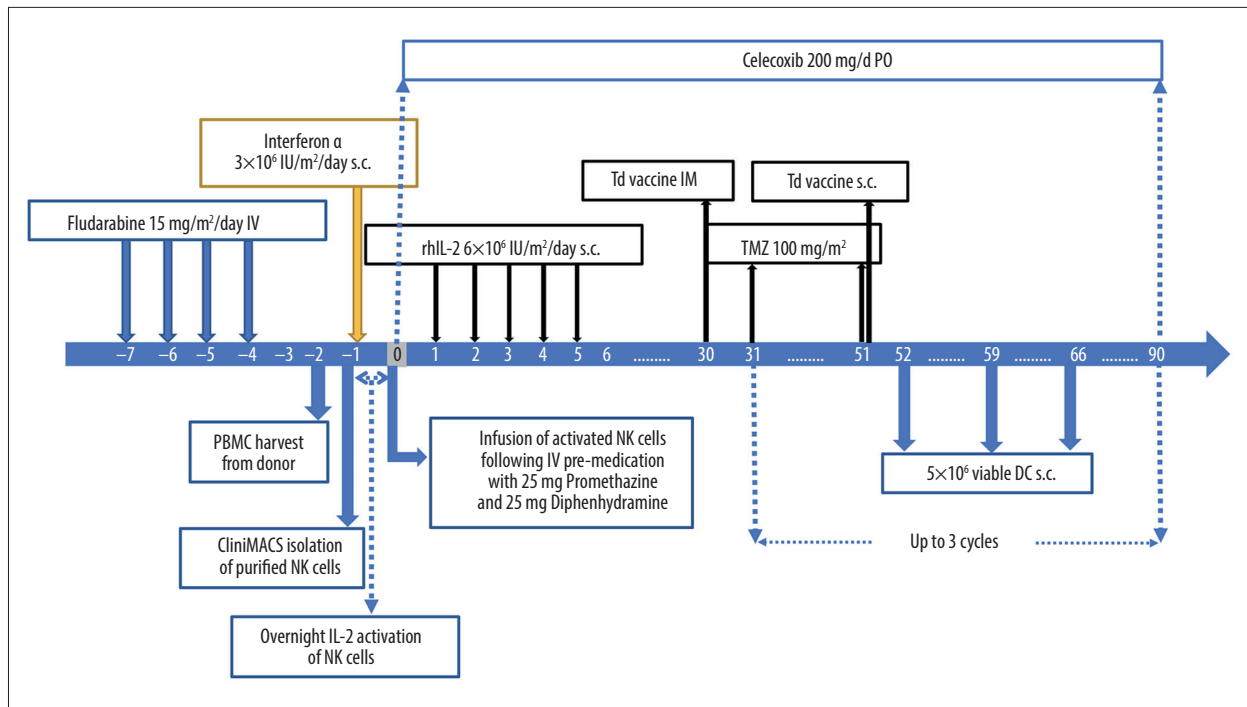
Celecoxib 200 mg/d PO

Interferon α $3\times10^6$ IU/m$^2$/day s.c.

Td vaccine IM

Td vaccine s.c.

Fludarabine 15 mg/m$^2$/day IV

rhIL-2 $6\times10^6$ IU/m$^2$/day s.c.

TMZ 100 mg/m$^2$

−7 −6 −5 −4 −3 −2 −1 0 1 2 3 4 5 6 ........ 30 31 ......... 51 52 ......... 59 ......... 66 ......... 90

PBMC harvest from donor

Infusion of activated NK cells following IV pre-medication with 25 mg Promethazine and 25 mg Diphenhydramine

$5\times10^6$ viable DC s.c.

CliniMACS isolation of purified NK cells

Up to 3 cycles

Overnight IL-2 activation of NK cells